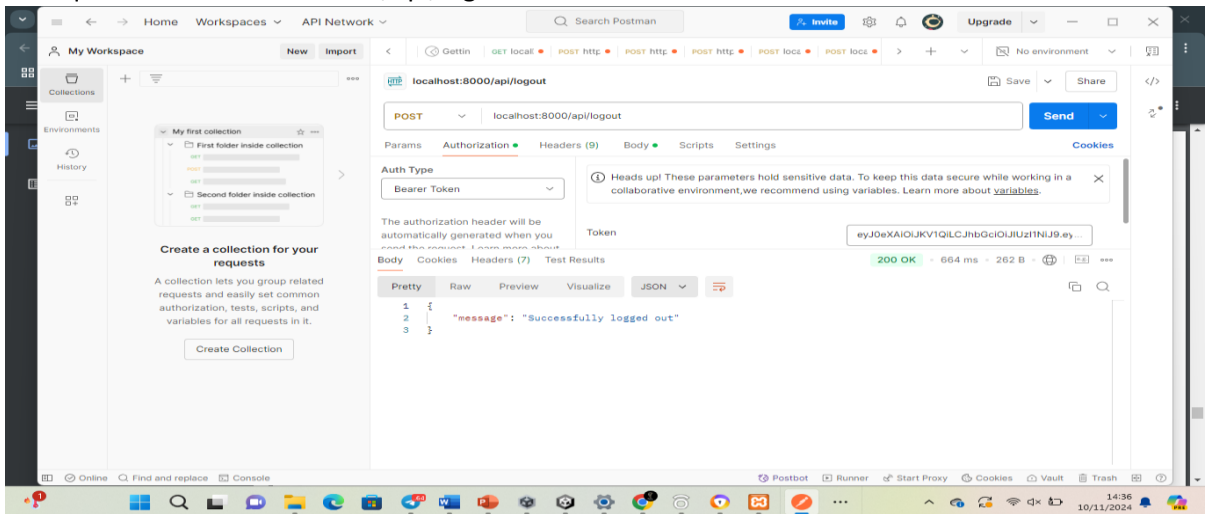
Home Workspaces API Network
Search Postman
Invite
Upgrade
My Workspace
New Import
Gettin GET locall POST http POST http POST http POST loca POST loca
No environment
Collections
Environments
History
My first collection
First folder inside collection
Second folder inside collection
Create a collection for your requests
A collection lets you group related requests and easily set common authorization, tests, scripts, and variables for all requests in it.
Create Collection
localhost:8000/api/logout
Save Share
POST localhost:8000/api/logout
Send
Params Authorization Headers (9) Body Scripts Settings
Cookies
Auth Type
Bearer Token
The authorization header will be automatically generated when you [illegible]
Heads up! These parameters hold sensitive data. To keep this data secure while working in a collaborative environment,we recommend using variables. Learn more about variables.
Token
eyJ0eXAiOiJKV1QiLCJhbGciOiJIUzI1NiJ9.ey...
Body Cookies Headers (7) Test Results
200 OK · 664 ms · 262 B
Pretty Raw Preview Visualize JSON
1 {
2 "message": "Successfully logged out"
3 }
Online Find and replace Console
Postbot Runner Start Proxy Cookies Vault Trash
14:36
10/11/2024